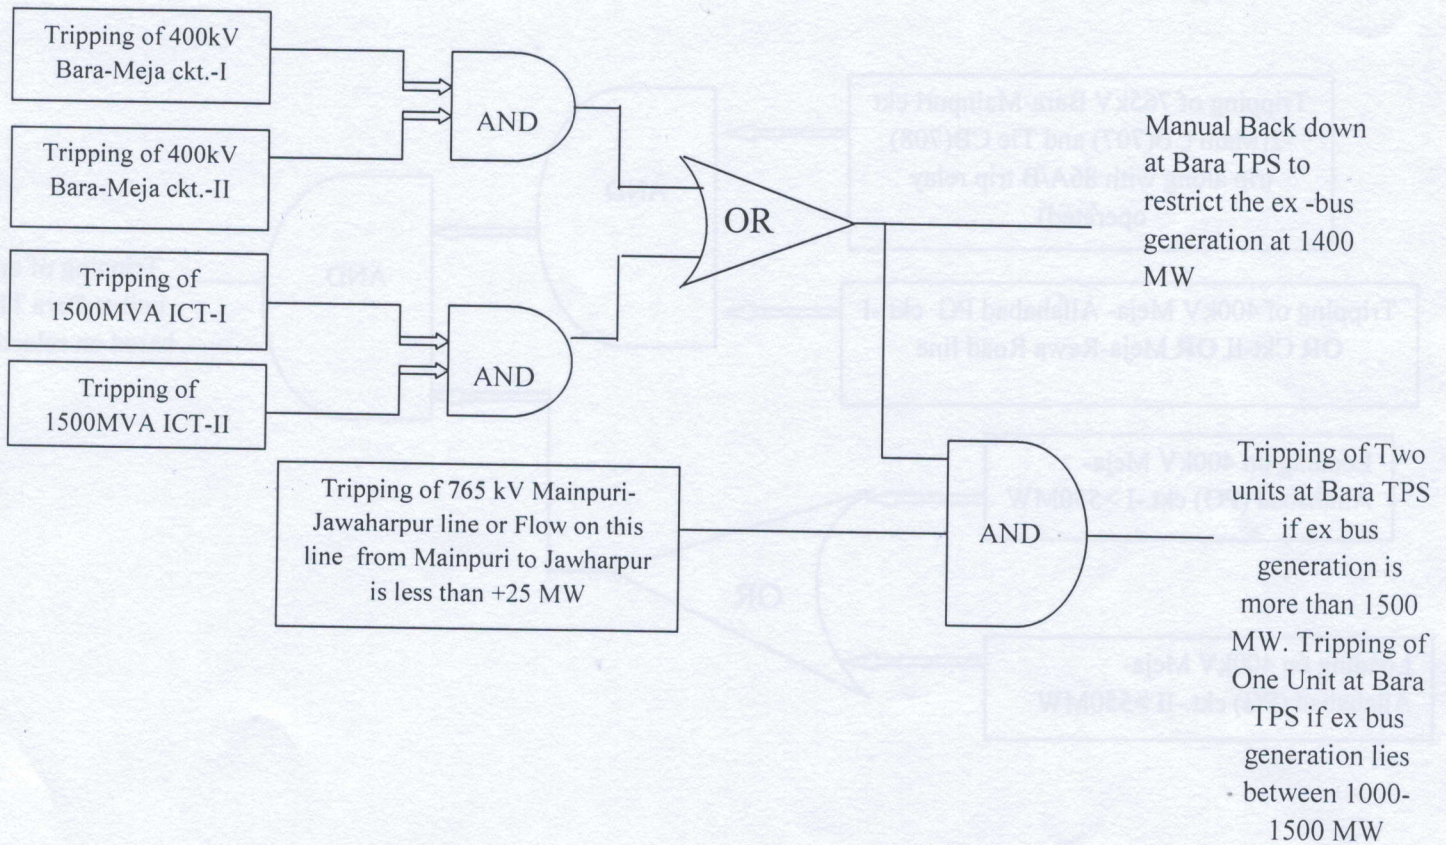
Tripping of 400kV Bara-Meja ckt.-I

Tripping of 400kV Bara-Meja ckt.-II

AND

Tripping of 1500MVA ICT-I

Tripping of 1500MVA ICT-II

AND

OR

Manual Back down at Bara TPS to restrict the ex -bus generation at 1400 MW

Tripping of 765 kV Mainpuri-Jawaharpur line or Flow on this line from Mainpuri to Jawharpur is less than +25 MW

AND

Tripping of Two units at Bara TPS if ex bus generation is more than 1500 MW. Tripping of One Unit at Bara TPS if ex bus generation lies between 1000-1500 MW